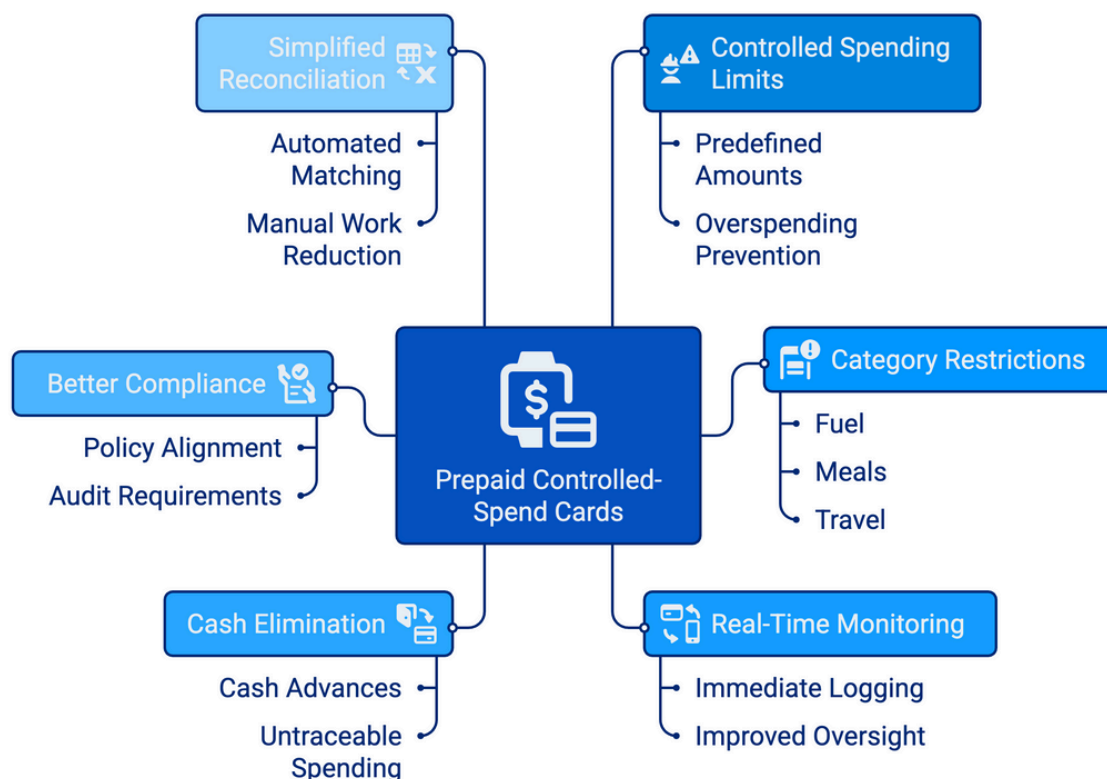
Simplified Reconciliation

Automated Matching

Manual Work Reduction

Controlled Spending Limits

Predefined Amounts

Overspending Prevention

Better Compliance

Policy Alignment

Audit Requirements

$

Prepaid Controlled-Spend Cards

Category Restrictions

Fuel

Meals

Travel

Cash Elimination

Cash Advances

Untraceable Spending

Real-Time Monitoring

Immediate Logging

Improved Oversight